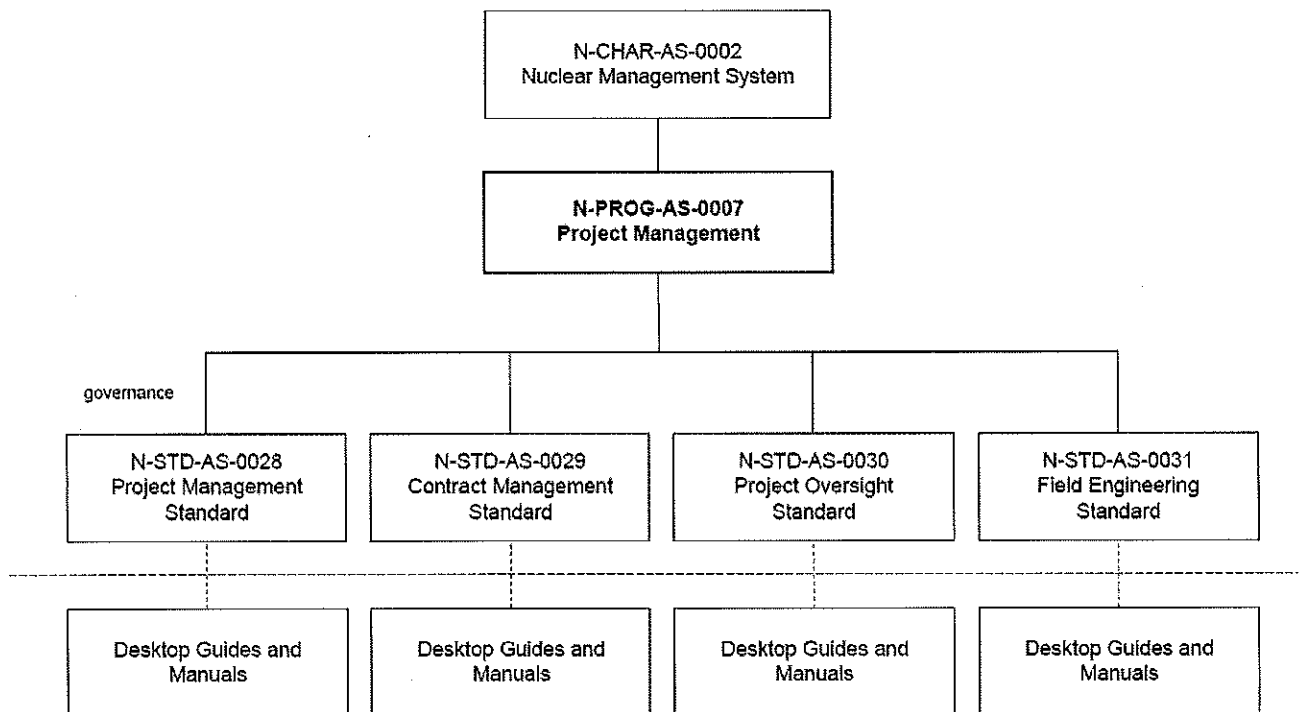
N-CHAR-AS-0002
Nuclear Management System

N-PROG-AS-0007
Project Management

governance

N-STD-AS-0028
Project Management Standard

N-STD-AS-0029
Contract Management Standard

N-STD-AS-0030
Project Oversight Standard

N-STD-AS-0031
Field Engineering Standard

Desktop Guides and Manuals

Desktop Guides and Manuals

Desktop Guides and Manuals

Desktop Guides and Manuals